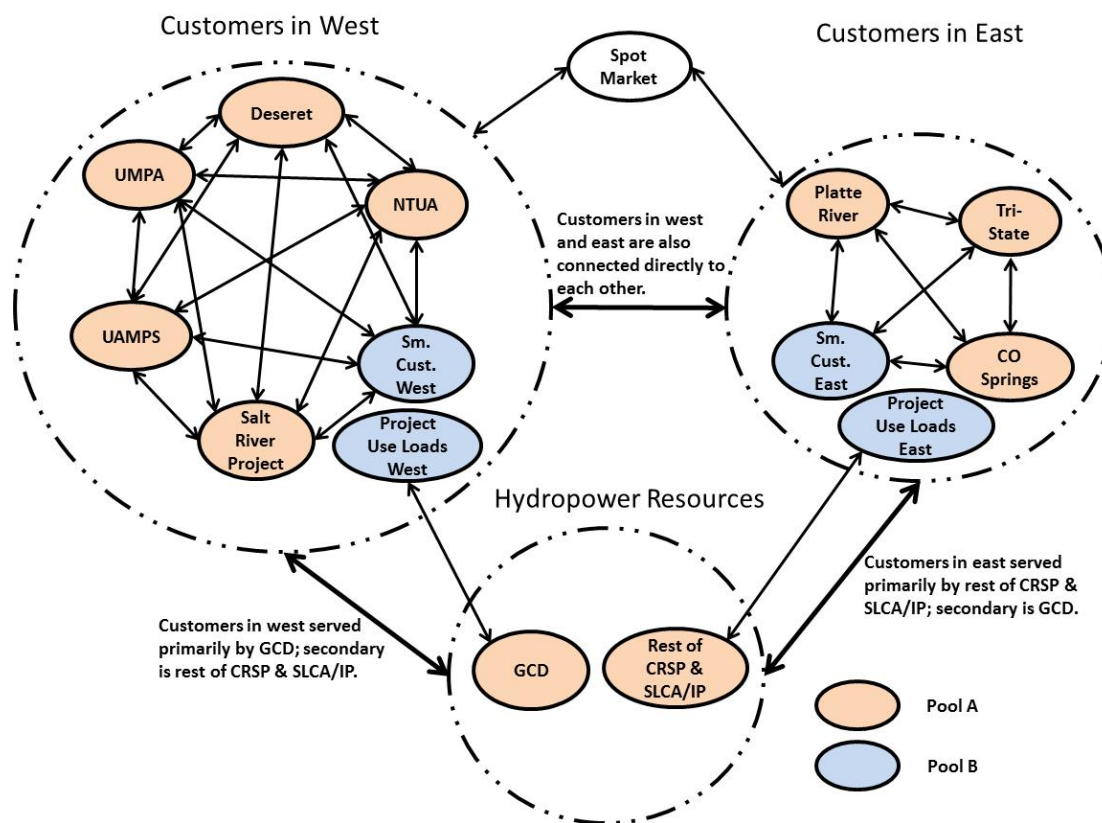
Customers in West

Spot Market

Customers in East

Deseret

UMPA

NTUA

UAMPS

Sm. Cust. West

Salt River Project

Project Use Loads West

Customers in west and east are also connected directly to each other.

Platte River

Tri-State

Sm. Cust. East

CO Springs

Project Use Loads East

Hydropower Resources

Customers in east served primarily by rest of CRSP & SLCA/IP; secondary is GCD.

Customers in west served primarily by GCD; secondary is rest of CRSP & SLCA/IP.

GCD

Rest of CRSP & SLCA/IP

Pool A

Pool B